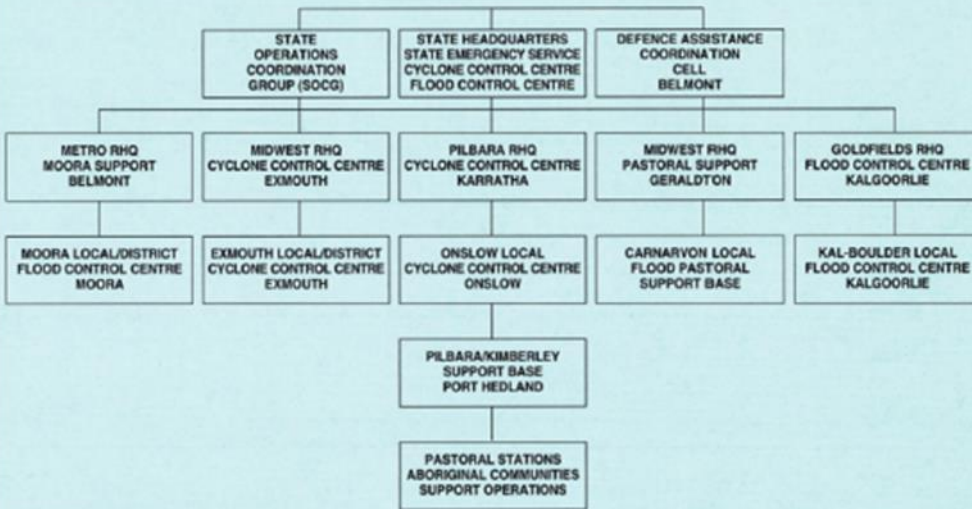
STATE OPERATIONS COORDINATION GROUP (SOCG)

STATE HEADQUARTERS STATE EMERGENCY SERVICE CYCLONE CONTROL CENTRE FLOOD CONTROL CENTRE

DEFENCE ASSISTANCE COORDINATION CELL BELMONT

METRO RHQ MOORA SUPPORT BELMONT

MIDWEST RHQ CYCLONE CONTROL CENTRE EXMOUTH

PILBARA RHQ CYCLONE CONTROL CENTRE KARRATHA

MIDWEST RHQ PASTORAL SUPPORT GERALDTON

GOLDFIELDS RHQ FLOOD CONTROL CENTRE KALGOORLIE

MOORA LOCAL/DISTRICT FLOOD CONTROL CENTRE MOORA

EXMOUTH LOCAL/DISTRICT CYCLONE CONTROL CENTRE EXMOUTH

ONSLOW LOCAL CYCLONE CONTROL CENTRE ONSLOW

CARNARVON LOCAL FLOOD PASTORAL SUPPORT BASE

KAL-BOULDER LOCAL FLOOD CONTROL CENTRE KALGOORLIE

PILBARA/KIMBERLEY SUPPORT BASE PORT HEDLAND

PASTORAL STATIONS ABORIGINAL COMMUNITIES SUPPORT OPERATIONS